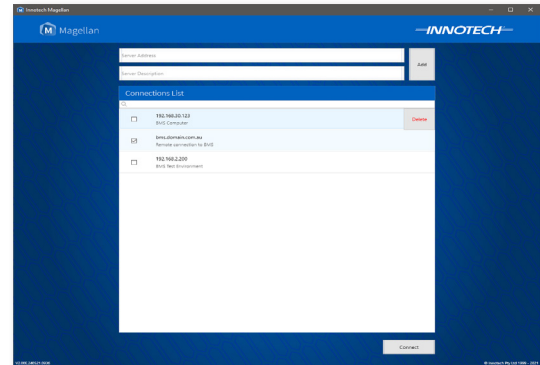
Innotech Magellan

Magellan

INNOTECH

Server Address

Server Description

Add

Connections List

192.168.20.123
BMS Computer

Delete

bms.domain.com.au
Remote connection to BMS

192.168.2.200
BMS Test Environment

Connect

V2.0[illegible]

© Innotech Pty Ltd 1996 - 2024